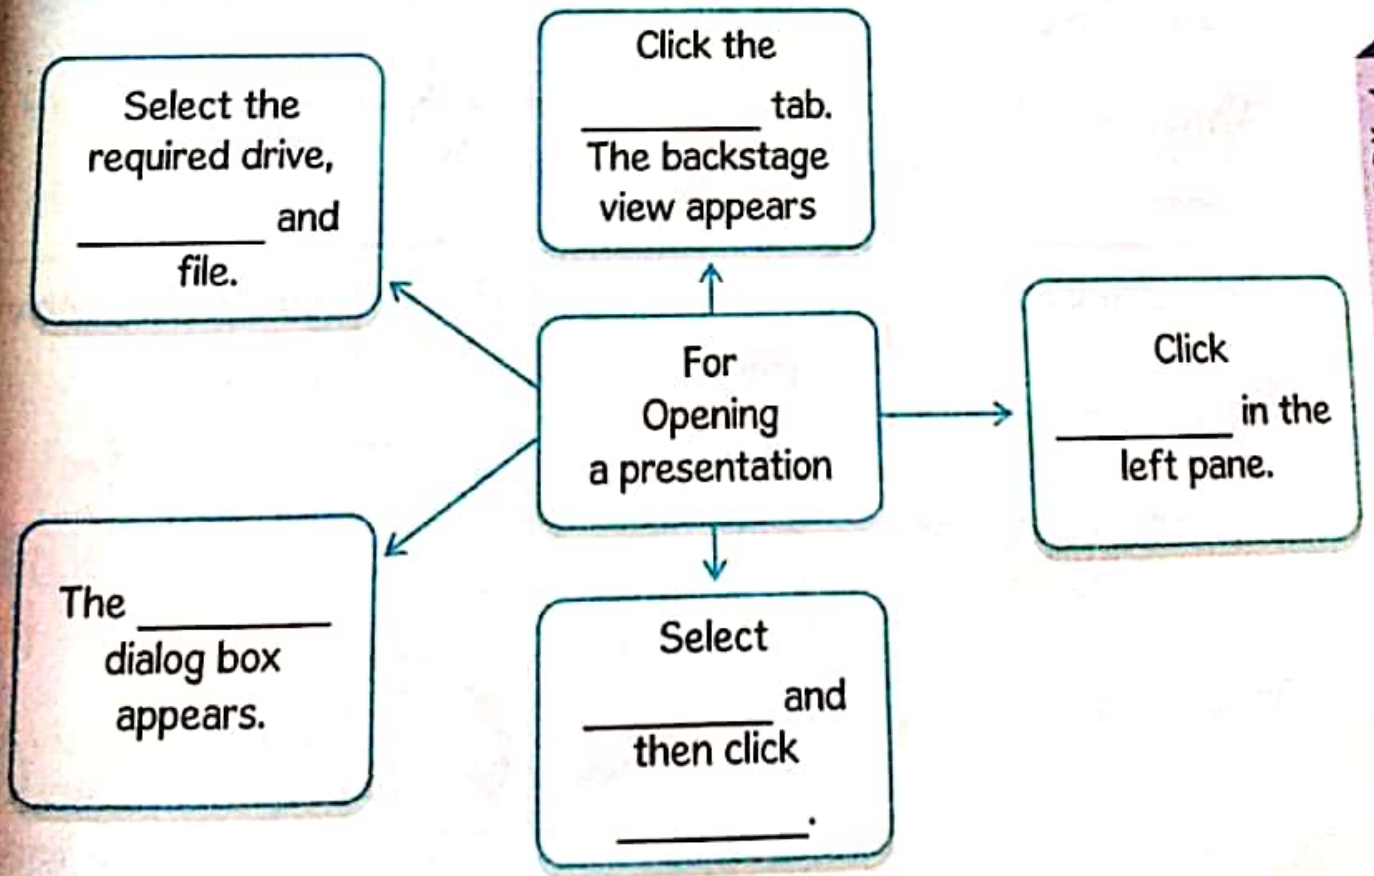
Click the __________ tab. The backstage view appears

Select the required drive, __________ and file.

For Opening a presentation

Click __________ in the left pane.

The __________ dialog box appears.

Select __________ and then click __________.